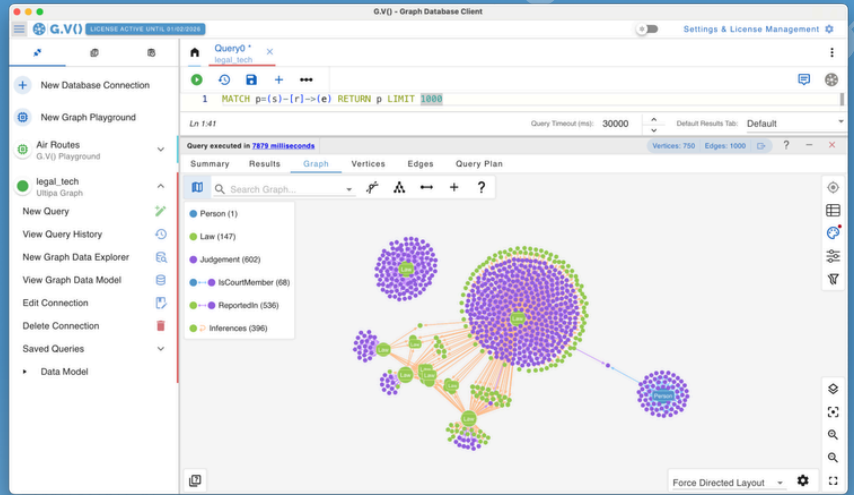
G.V() - Graph Database Client

G.V() LICENSE ACTIVE UNTIL 01/02/2026

Settings & License Management

New Database Connection

New Graph Playground

Air Routes
G.V() Playground

legal_tech
Ultipa Graph

New Query

View Query History

New Graph Data Explorer

View Graph Data Model

Edit Connection

Delete Connection

Saved Queries

Data Model

Query0 *
legal_tech

1 MATCH p=(s)-[r]->(e) RETURN p LIMIT 1000

Ln 1:41

Query Timeout (ms): 30000

Default Results Tab: Default

Query executed in 7879 milliseconds

Vertices: 750 Edges: 1000

Summary Results Graph Vertices Edges Query Plan

Search Graph...

Person (1)

Law (147)

Judgement (602)

IsCourtMember (68)

ReportedIn (536)

Inferences (396)

Law

Law

Law

Law

Law

Law

Law

Law

Law

Person

Force Directed Layout